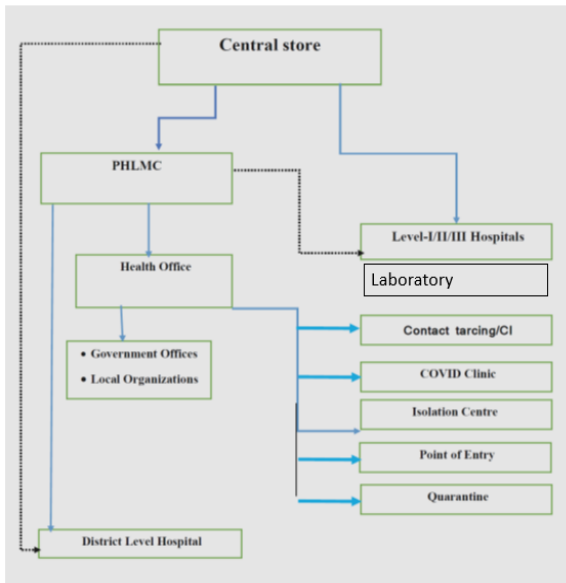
Central store

PHLMC

Level-I/II/III Hospitals

Laboratory

Health Office

- Government Offices
- Local Organizations

Contact tarcing/CI

COVID Clinic

Isolation Centre

Point of Entry

Quarantine

District Level Hospital